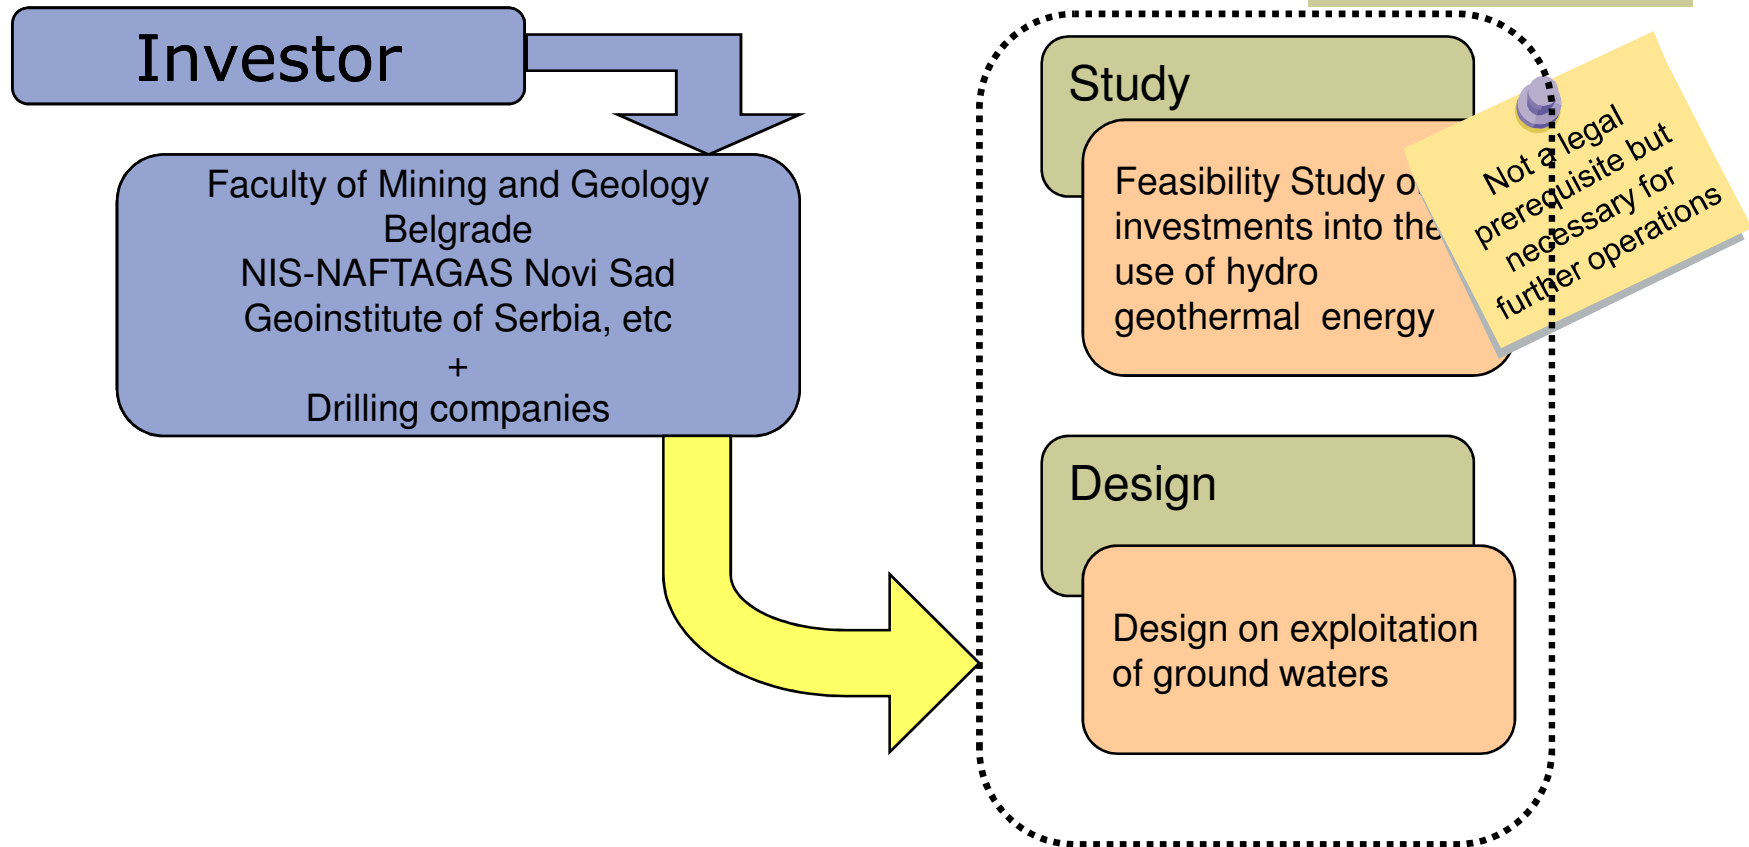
Investor

Faculty of Mining and Geology
Belgrade
NIS-NAFTAGAS Novi Sad
Geoinstitute of Serbia, etc
+
Drilling companies

Study

Feasibility Study o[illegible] investments into the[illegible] use of hydro geothermal energy

Not a legal prerequisite but necessary for further operations

Design

Design on exploitation of ground waters